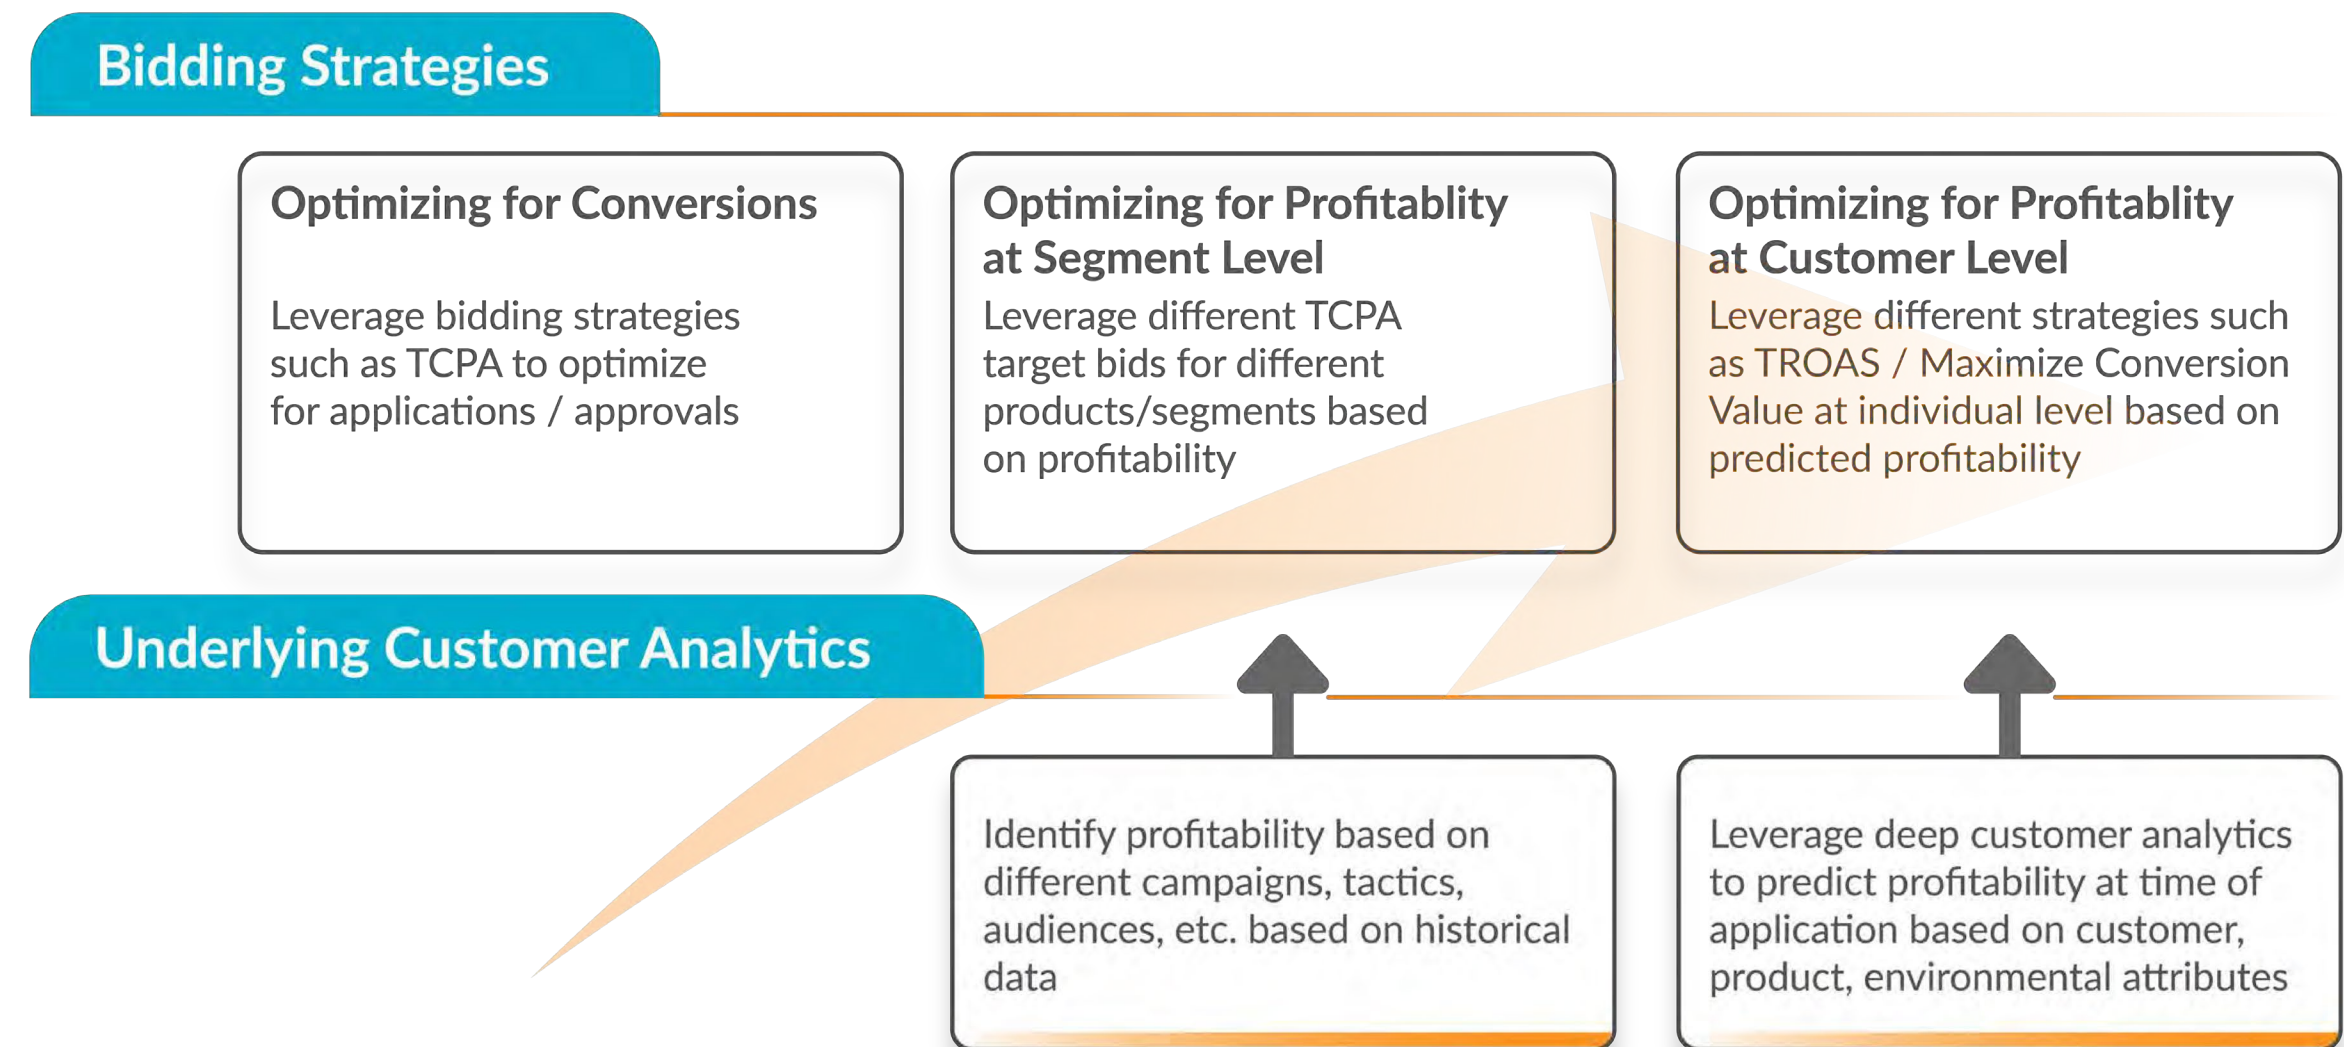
Bidding Strategies

Optimizing for Conversions

Leverage bidding strategies such as TCPA to optimize for applications / approvals

Optimizing for Profitablity at Segment Level

Leverage different TCPA target bids for different products/segments based on profitability

Optimizing for Profitablity at Customer Level

Leverage different strategies such as TROAS / Maximize Conversion Value at individual level based on predicted profitability

Underlying Customer Analytics

Identify profitability based on different campaigns, tactics, audiences, etc. based on historical data

Leverage deep customer analytics to predict profitability at time of application based on customer, product, environmental attributes